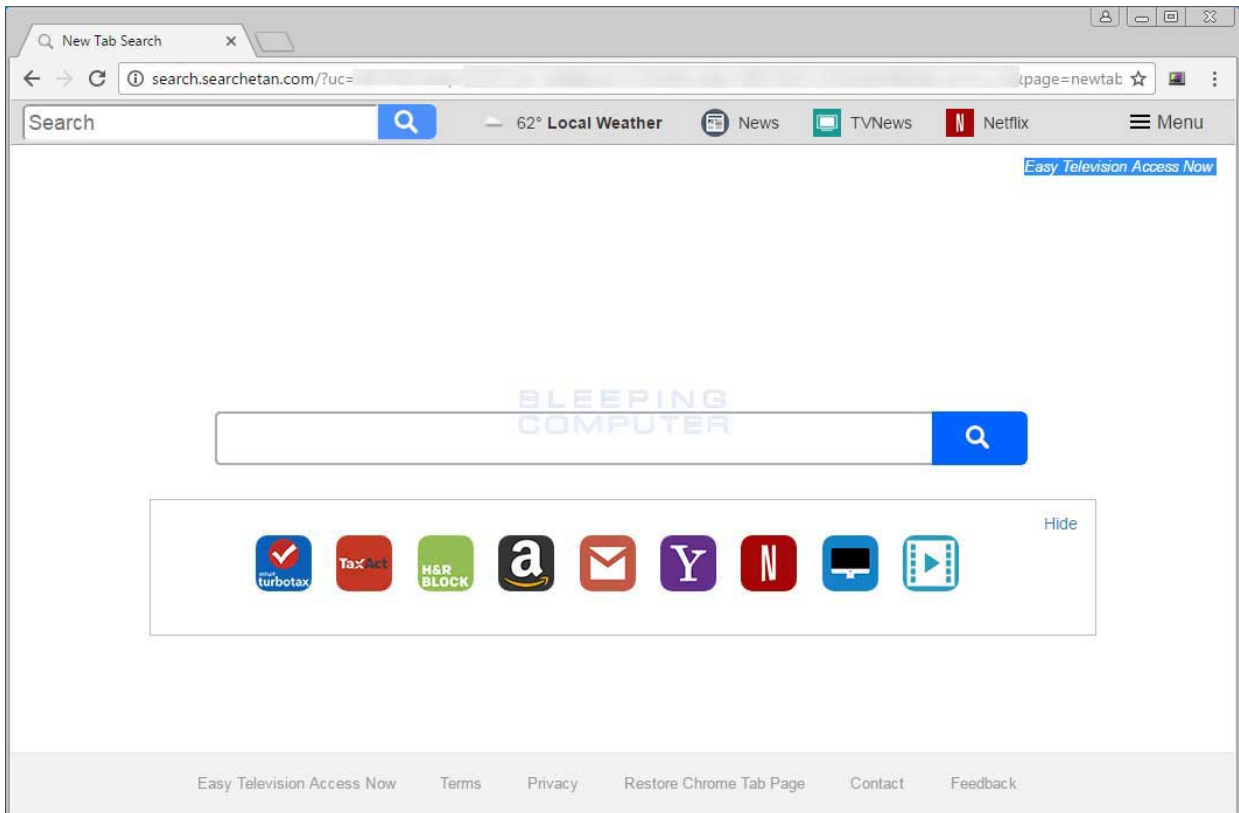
New Tab Search ×

search.searchetan.com/?uc=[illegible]&page=newtab

Search

62° Local Weather News TVNews Netflix Menu

Easy Television Access Now

BLEEPING COMPUTER

Hide

intuit turbotax TaxAct H&R BLOCK a Y N

Easy Television Access Now Terms Privacy Restore Chrome Tab Page Contact Feedback